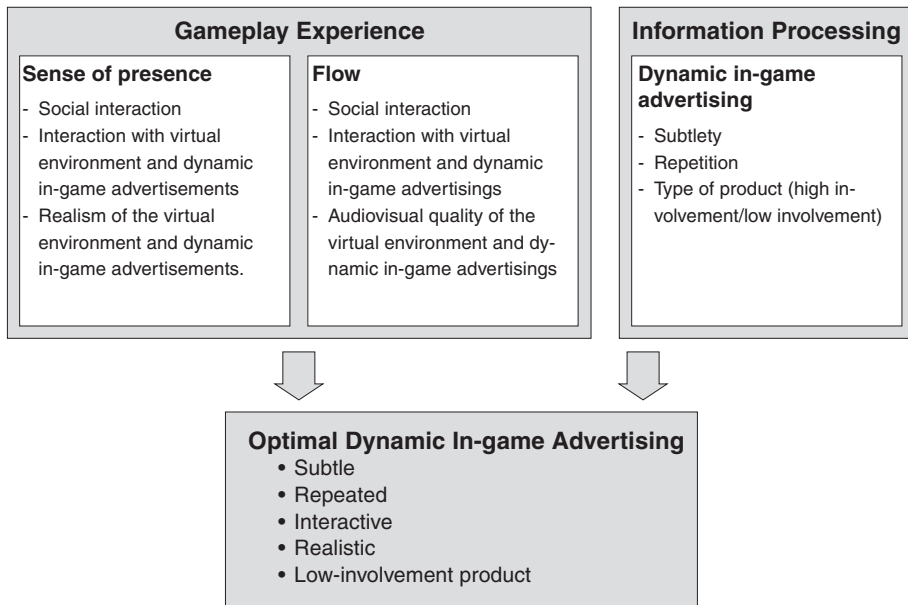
Gameplay Experience

Sense of presence
- Social interaction
- Interaction with virtual environment and dynamic in-game advertisements
- Realism of the virtual environment and dynamic in-game advertisements.

Flow
- Social interaction
- Interaction with virtual environment and dynamic in-game advertisings
- Audiovisual quality of the virtual environment and dynamic in-game advertisings

Information Processing

Dynamic in-game advertising
- Subtlety
- Repetition
- Type of product (high involvement/low involvement)

Optimal Dynamic In-game Advertising
• Subtle
• Repeated
• Interactive
• Realistic
• Low-involvement product